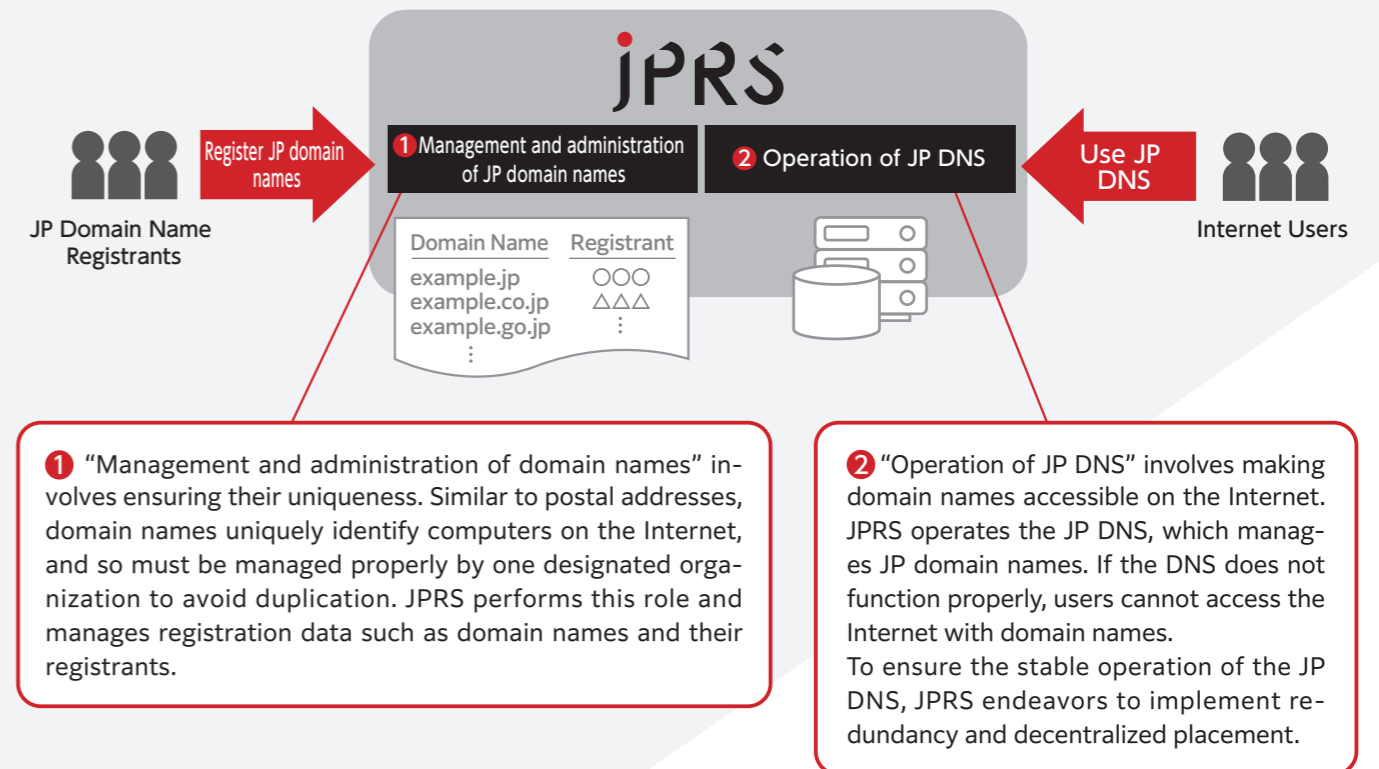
JPRS

Register JP domain names

JP Domain Name Registrants

1 Management and administration of JP domain names

2 Operation of JP DNS

Use JP DNS

Internet Users

| Domain Name | Registrant |
|---|---|
| example.jp | ○○○ |
| example.co.jp | △△△ |
| example.go.jp | ⋮ |
| ⋮ | |

1 “Management and administration of domain names” involves ensuring their uniqueness. Similar to postal addresses, domain names uniquely identify computers on the Internet, and so must be managed properly by one designated organization to avoid duplication. JPRS performs this role and manages registration data such as domain names and their registrants.

2 “Operation of JP DNS” involves making domain names accessible on the Internet. JPRS operates the JP DNS, which manages JP domain names. If the DNS does not function properly, users cannot access the Internet with domain names.
To ensure the stable operation of the JP DNS, JPRS endeavors to implement redundancy and decentralized placement.